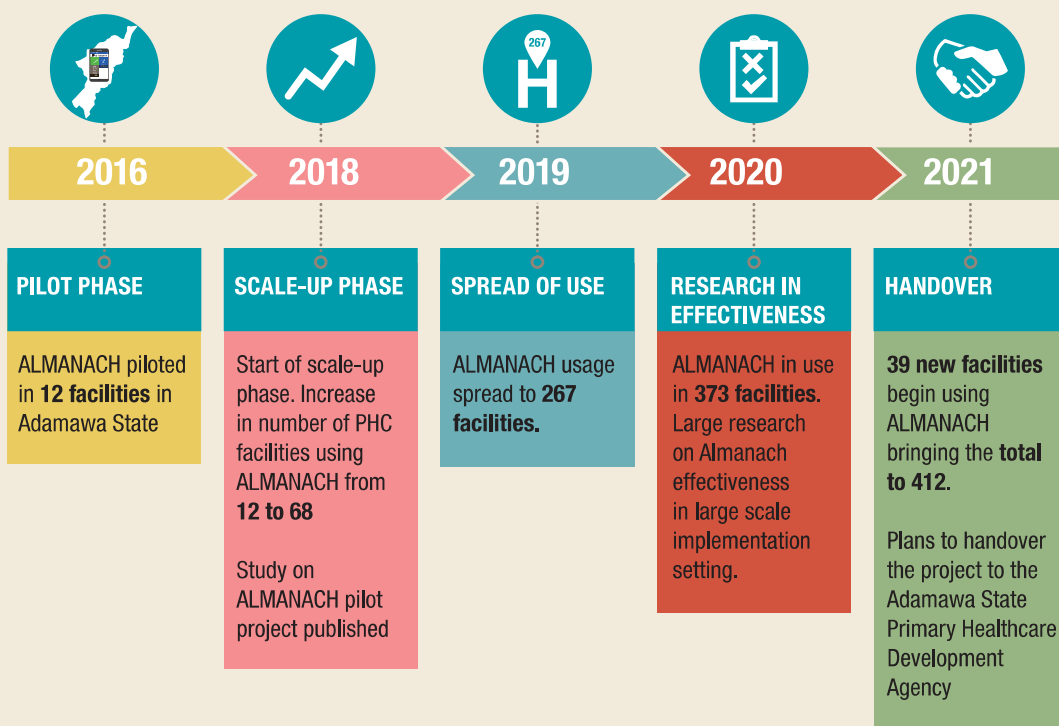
267
H

2016

2018

2019

2020

2021

PILOT PHASE

ALMANACH piloted in 12 facilities in Adamawa State

SCALE-UP PHASE

Start of scale-up phase. Increase in number of PHC facilities using ALMANACH from 12 to 68

Study on ALMANACH pilot project published

SPREAD OF USE

ALMANACH usage spread to 267 facilities.

RESEARCH IN EFFECTIVENESS

ALMANACH in use in 373 facilities. Large research on Almanach effectiveness in large scale implementation setting.

HANDOVER

39 new facilities begin using ALMANACH bringing the total to 412.

Plans to handover the project to the Adamawa State Primary Healthcare Development Agency